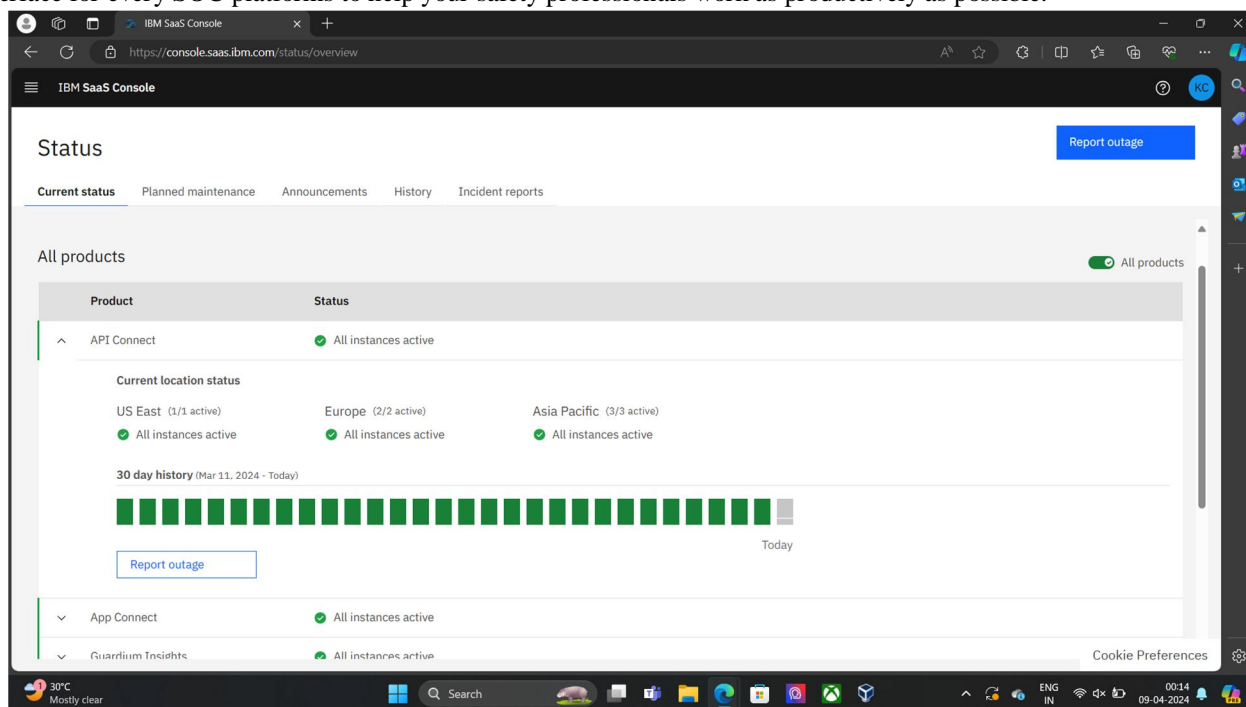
IBM SaaS Console

https://console.saas.ibm.com/status/overview

IBM SaaS Console

KC

Status

Report outage

Current status Planned maintenance Announcements History Incident reports

All products

All products

| Product | Status |
|---|---|
| API Connect | All instances active |

Current location status

US East (1/1 active)
All instances active

Europe (2/2 active)
All instances active

Asia Pacific (3/3 active)
All instances active

30 day history (Mar 11, 2024 - Today)

Today

Report outage

| | |
|---|---|
| App Connect | All instances active |
| Guardium Insights | All instances active |

Cookie Preferences

30°C
Mostly clear

Search

ENG
IN

00:14
09-04-2024